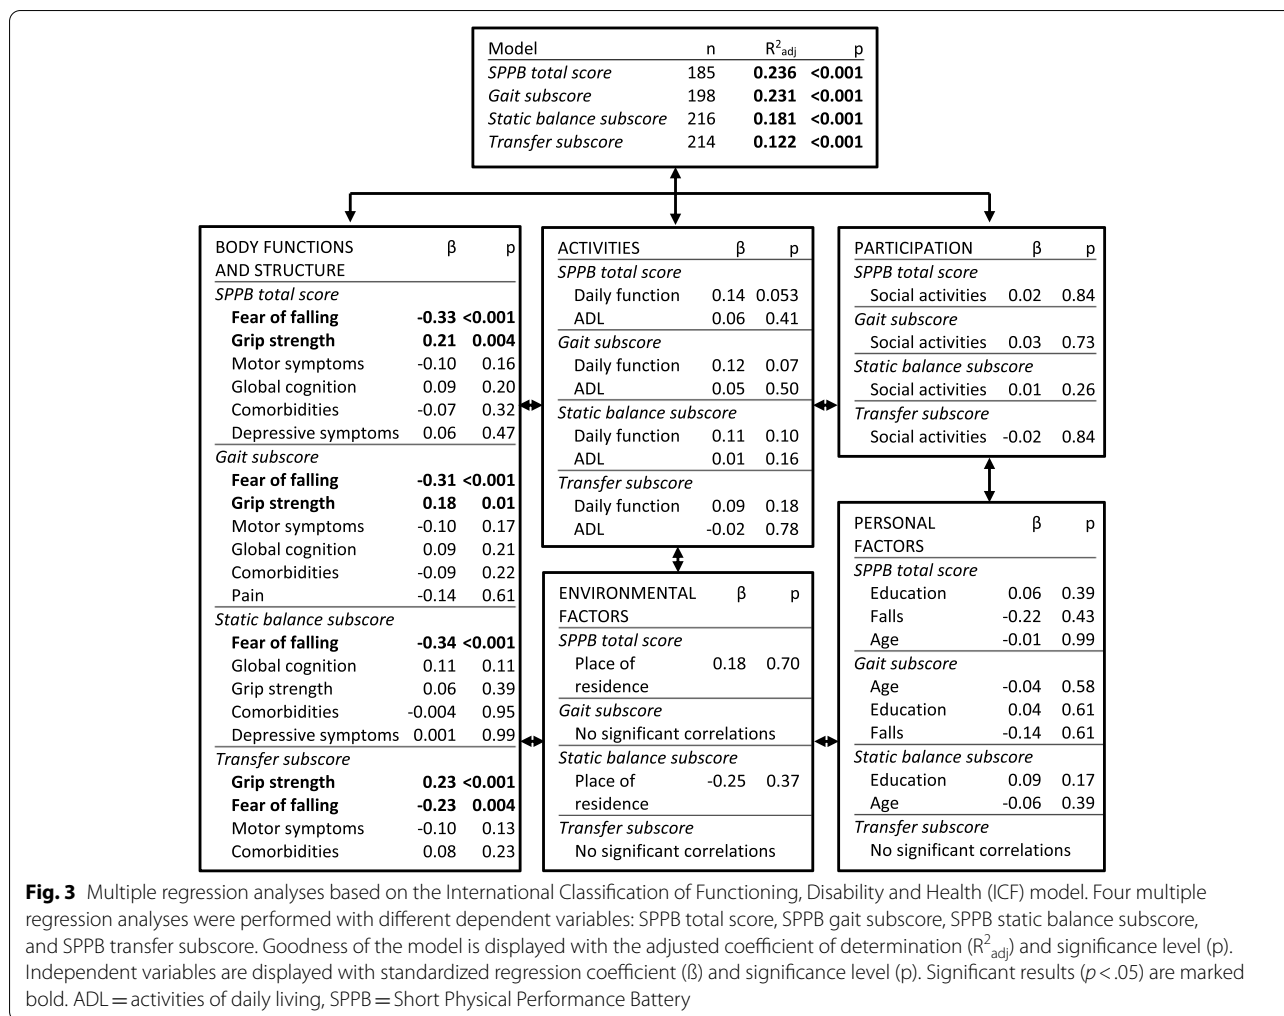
| Model | n | $R^2_{adj}$ | p |
|---|---|---|---|
| *SPPB total score* | 185 | **0.236** | **<0.001** |
| *Gait subscore* | 198 | **0.231** | **<0.001** |
| *Static balance subscore* | 216 | **0.181** | **<0.001** |
| *Transfer subscore* | 214 | **0.122** | **<0.001** |

| BODY FUNCTIONS AND STRUCTURE | β | p |
|---|---|---|
| *SPPB total score* | | |
| **Fear of falling** | **-0.33** | **<0.001** |
| **Grip strength** | **0.21** | **0.004** |
| Motor symptoms | -0.10 | 0.16 |
| Global cognition | 0.09 | 0.20 |
| Comorbidities | -0.07 | 0.32 |
| Depressive symptoms | 0.06 | 0.47 |
| *Gait subscore* | | |
| **Fear of falling** | **-0.31** | **<0.001** |
| **Grip strength** | **0.18** | **0.01** |
| Motor symptoms | -0.10 | 0.17 |
| Global cognition | 0.09 | 0.21 |
| Comorbidities | -0.09 | 0.22 |
| Pain | -0.14 | 0.61 |
| *Static balance subscore* | | |
| **Fear of falling** | **-0.34** | **<0.001** |
| Global cognition | 0.11 | 0.11 |
| Grip strength | 0.06 | 0.39 |
| Comorbidities | -0.004 | 0.95 |
| Depressive symptoms | 0.001 | 0.99 |
| *Transfer subscore* | | |
| **Grip strength** | **0.23** | **<0.001** |
| **Fear of falling** | **-0.23** | **0.004** |
| Motor symptoms | -0.10 | 0.13 |
| Comorbidities | 0.08 | 0.23 |

| ACTIVITIES | β | p |
|---|---|---|
| *SPPB total score* | | |
| Daily function | 0.14 | 0.053 |
| ADL | 0.06 | 0.41 |
| *Gait subscore* | | |
| Daily function | 0.12 | 0.07 |
| ADL | 0.05 | 0.50 |
| *Static balance subscore* | | |
| Daily function | 0.11 | 0.10 |
| ADL | 0.01 | 0.16 |
| *Transfer subscore* | | |
| Daily function | 0.09 | 0.18 |
| ADL | -0.02 | 0.78 |

| ENVIRONMENTAL FACTORS | β | p |
|---|---|---|
| *SPPB total score* | | |
| Place of residence | 0.18 | 0.70 |
| *Gait subscore* | | |
| No significant correlations | | |
| *Static balance subscore* | | |
| Place of residence | -0.25 | 0.37 |
| *Transfer subscore* | | |
| No significant correlations | | |

| PARTICIPATION | β | p |
|---|---|---|
| *SPPB total score* | | |
| Social activities | 0.02 | 0.84 |
| *Gait subscore* | | |
| Social activities | 0.03 | 0.73 |
| *Static balance subscore* | | |
| Social activities | 0.01 | 0.26 |
| *Transfer subscore* | | |
| Social activities | -0.02 | 0.84 |

| PERSONAL FACTORS | β | p |
|---|---|---|
| *SPPB total score* | | |
| Education | 0.06 | 0.39 |
| Falls | -0.22 | 0.43 |
| Age | -0.01 | 0.99 |
| *Gait subscore* | | |
| Age | -0.04 | 0.58 |
| Education | 0.04 | 0.61 |
| Falls | -0.14 | 0.61 |
| *Static balance subscore* | | |
| Education | 0.09 | 0.17 |
| Age | -0.06 | 0.39 |
| *Transfer subscore* | | |
| No significant correlations | | |

**Fig. 3** Multiple regression analyses based on the International Classification of Functioning, Disability and Health (ICF) model. Four multiple regression analyses were performed with different dependent variables: SPPB total score, SPPB gait subscore, SPPB static balance subscore, and SPPB transfer subscore. Goodness of the model is displayed with the adjusted coefficient of determination ($R^2_{adj}$) and significance level (p). Independent variables are displayed with standardized regression coefficient (ß) and significance level (p). Significant results ($p<.05$) are marked bold. ADL = activities of daily living, SPPB = Short Physical Performance Battery